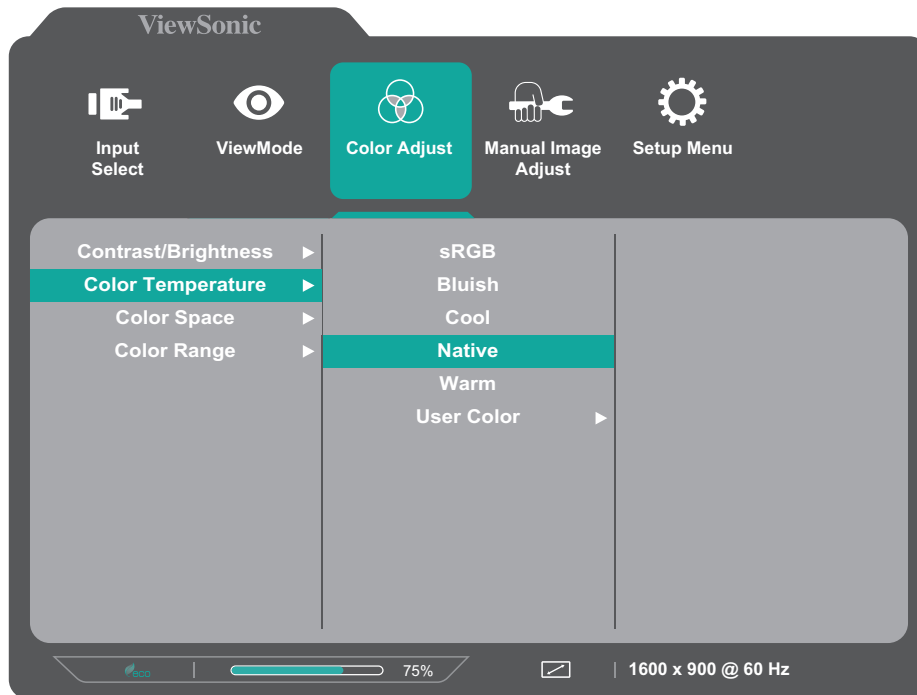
ViewSonic

Input Select

ViewMode

Color Adjust

Manual Image Adjust

Setup Menu

Contrast/Brightness ►
Color Temperature ►
Color Space ►
Color Range ►

sRGB
Bluish
Cool
Native
Warm
User Color ►

75%

1600 x 900 @ 60 Hz